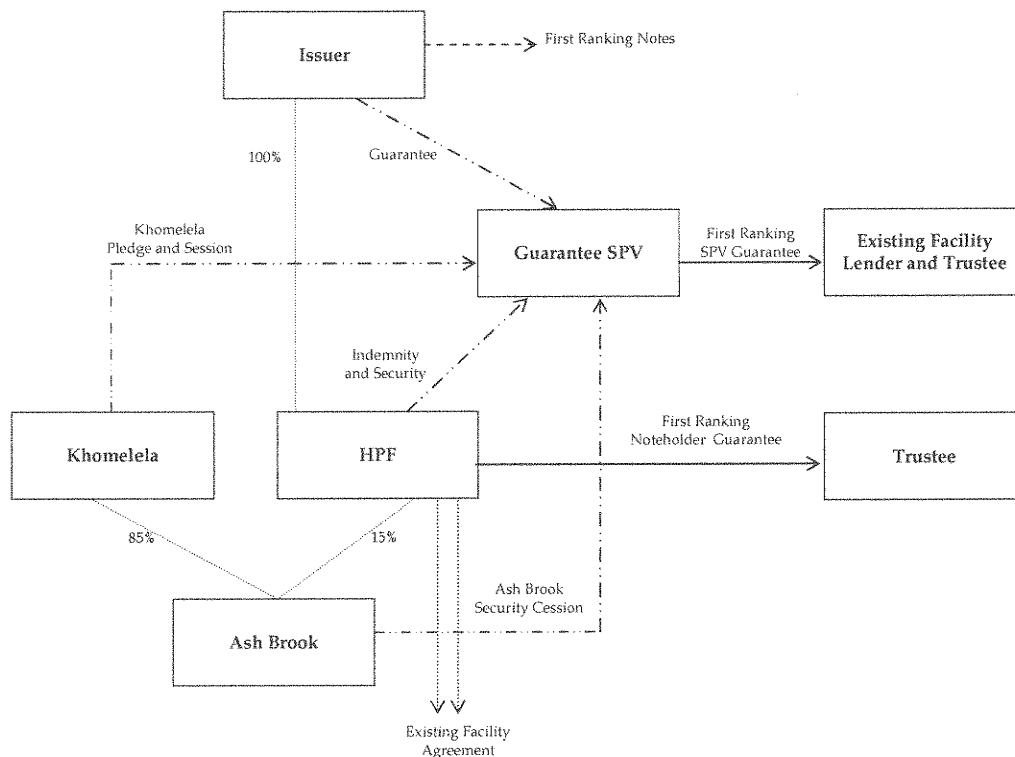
Issuer

First Ranking Notes

100%

Guarantee

Khomelela Pledge and Session

Guarantee SPV

First Ranking SPV Guarantee

Existing Facility Lender and Trustee

Indemnity and Security

Khomelela

HPF

First Ranking Noteholder Guarantee

Trustee

85%

15%

Ash Brook Security Cession

Ash Brook

Existing Facility Agreement